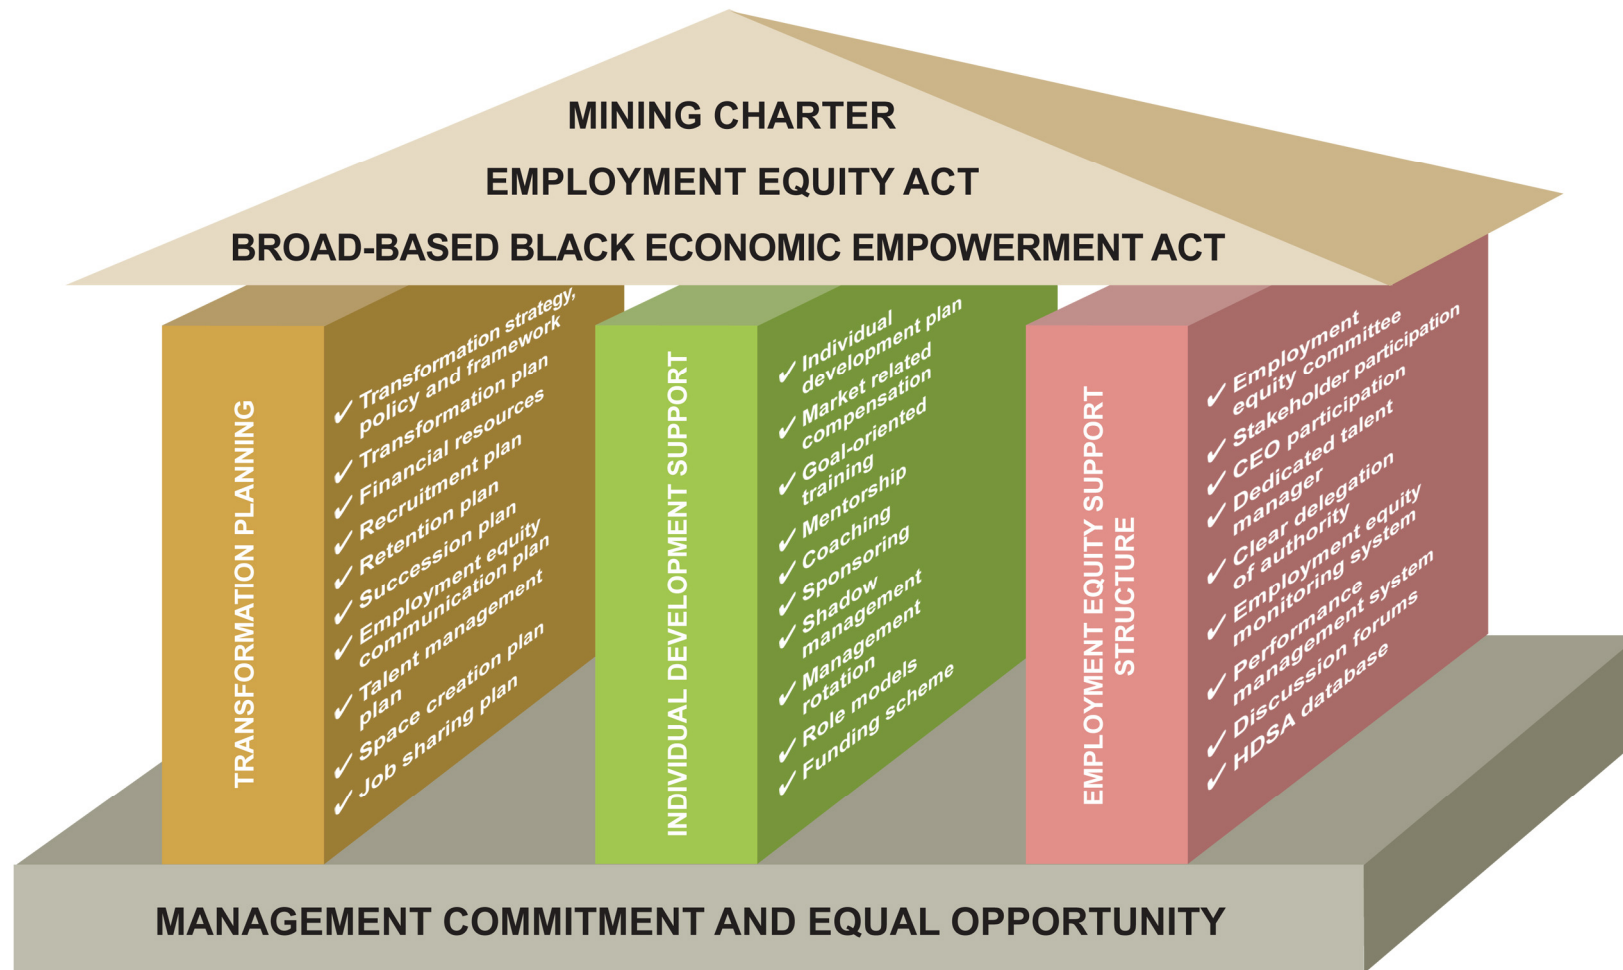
MINING CHARTER

EMPLOYMENT EQUITY ACT

BROAD-BASED BLACK ECONOMIC EMPOWERMENT ACT

TRANSFORMATION PLANNING

✓ Transformation strategy, policy and framework
✓ Transformation plan
✓ Financial resources
✓ Recruitment plan
✓ Retention plan
✓ Succession plan
✓ Employment equity communication plan
✓ Talent management plan
✓ Space creation plan
✓ Job sharing plan

INDIVIDUAL DEVELOPMENT SUPPORT

✓ Individual development plan
✓ Market related compensation
✓ Goal-oriented training
✓ Mentorship
✓ Coaching
✓ Sponsoring
✓ Shadow management
✓ Management rotation
✓ Role models
✓ Funding scheme

EMPLOYMENT EQUITY SUPPORT STRUCTURE

✓ Employment equity committee
✓ Stakeholder participation
✓ CEO participation
✓ Dedicated talent manager
✓ Clear delegation of authority
✓ Employment equity monitoring system
✓ Performance management system
✓ Discussion forums
✓ HDSA database

MANAGEMENT COMMITMENT AND EQUAL OPPORTUNITY